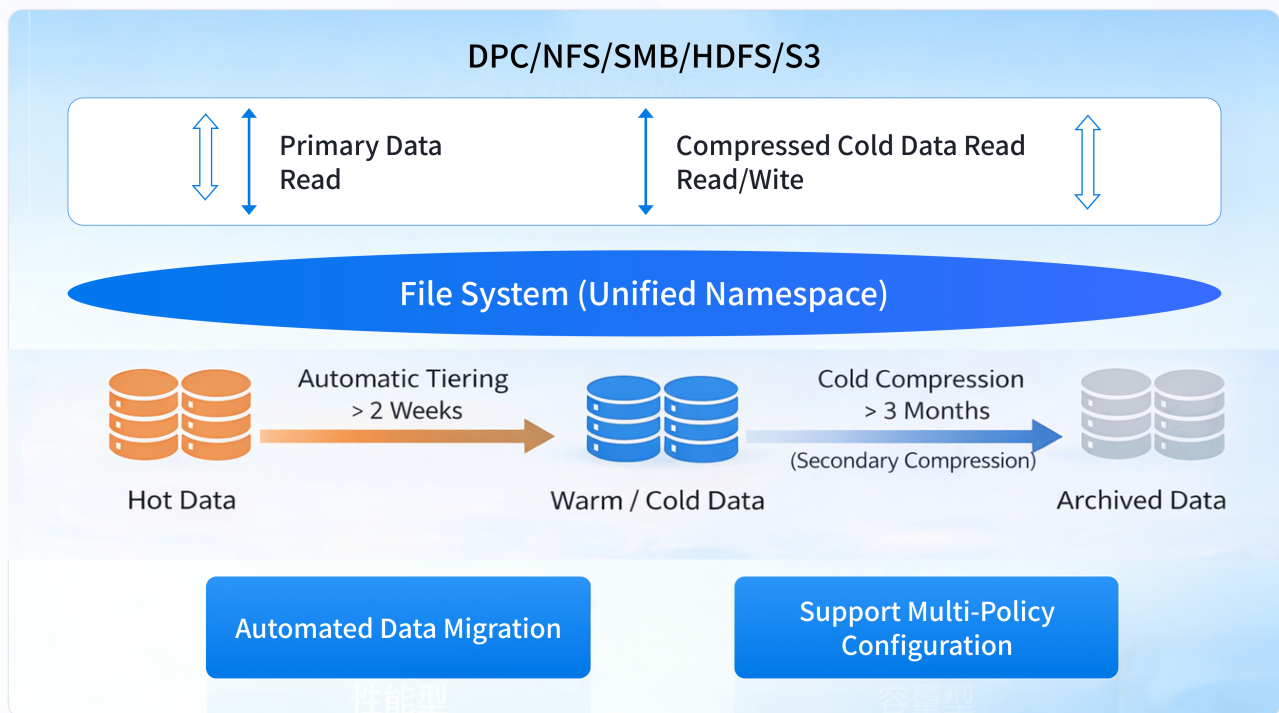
DPC/NFS/SMB/HDFS/S3

Primary Data Read

Compressed Cold Data Read Read/Wite

File System (Unified Namespace)

Automatic Tiering > 2 Weeks

Cold Compression > 3 Months

(Secondary Compression)

Hot Data

Warm / Cold Data

Archived Data

Automated Data Migration

Support Multi-Policy Configuration

性能型

容量型